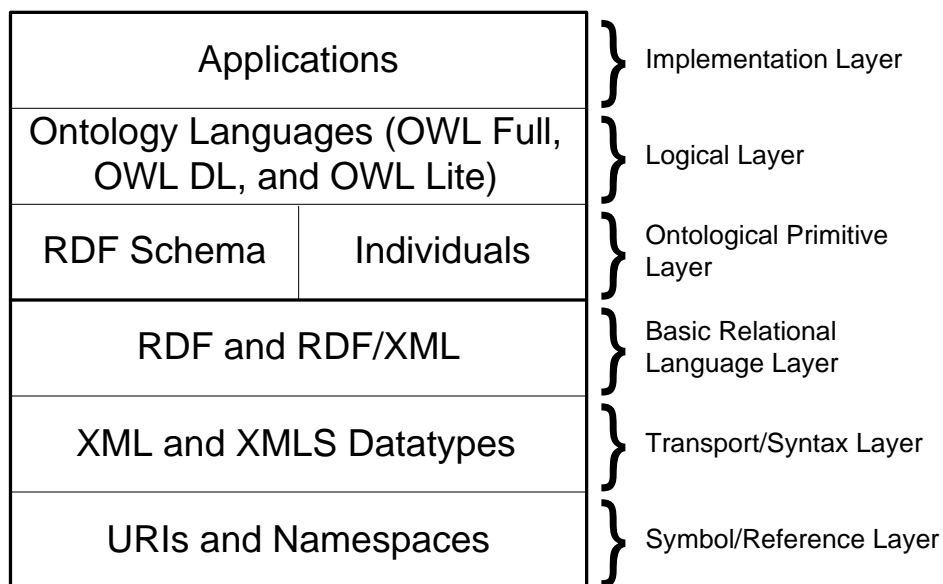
| | |
|---|---|
| Applications | Implementation Layer |
| Ontology Languages (OWL Full, OWL DL, and OWL Lite) | Logical Layer |
| RDF Schema / Individuals | Ontological Primitive Layer |
| RDF and RDF/XML | Basic Relational Language Layer |
| XML and XMLS Datatypes | Transport/Syntax Layer |
| URIs and Namespaces | Symbol/Reference Layer |